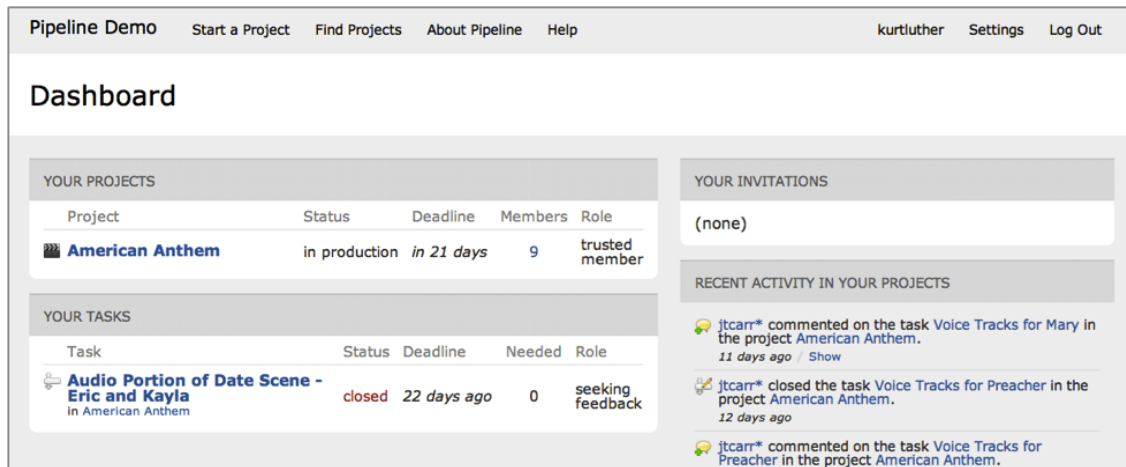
Pipeline Demo Start a Project Find Projects About Pipeline Help kurtluther Settings Log Out

Dashboard

YOUR PROJECTS

| Project | Status | Deadline | Members | Role |
|---|---|---|---|---|
| American Anthem | in production | in 21 days | 9 | trusted member |

YOUR TASKS

| Task | Status | Deadline | Needed | Role |
|---|---|---|---|---|
| Audio Portion of Date Scene - Eric and Kayla in American Anthem | closed | 22 days ago | 0 | seeking feedback |

YOUR INVITATIONS

(none)

RECENT ACTIVITY IN YOUR PROJECTS

jtcarr* commented on the task Voice Tracks for Mary in the project American Anthem.
11 days ago / Show

jtcarr* closed the task Voice Tracks for Preacher in the project American Anthem.
12 days ago

jtcarr* commented on the task Voice Tracks for Preacher in the project American Anthem.